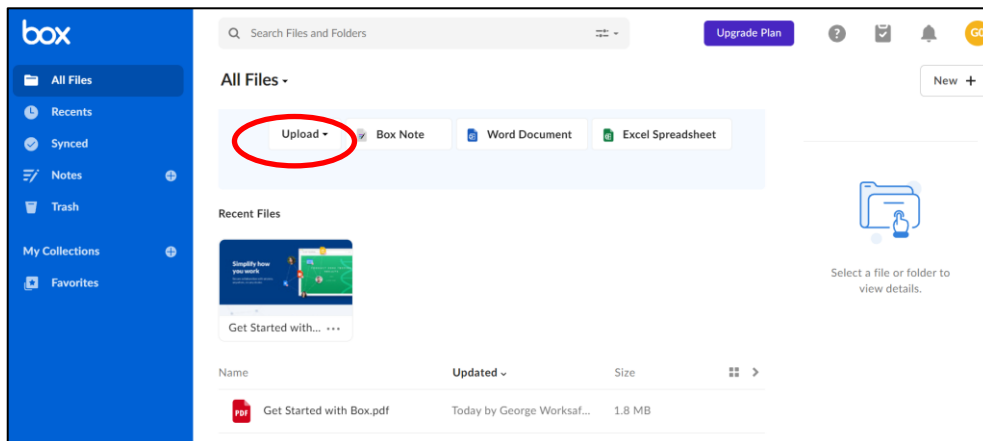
box

All Files
Recents
Synced
Notes
Trash

My Collections
Favorites

Search Files and Folders

Upgrade Plan

GC

All Files

New +

Upload
Box Note
Word Document
Excel Spreadsheet

Recent Files

Simplify how you work

Get Started with...

Select a file or folder to view details.

| Name | Updated | Size |
|---|---|---|
| Get Started with Box.pdf | Today by George Worksaf... | 1.8 MB |